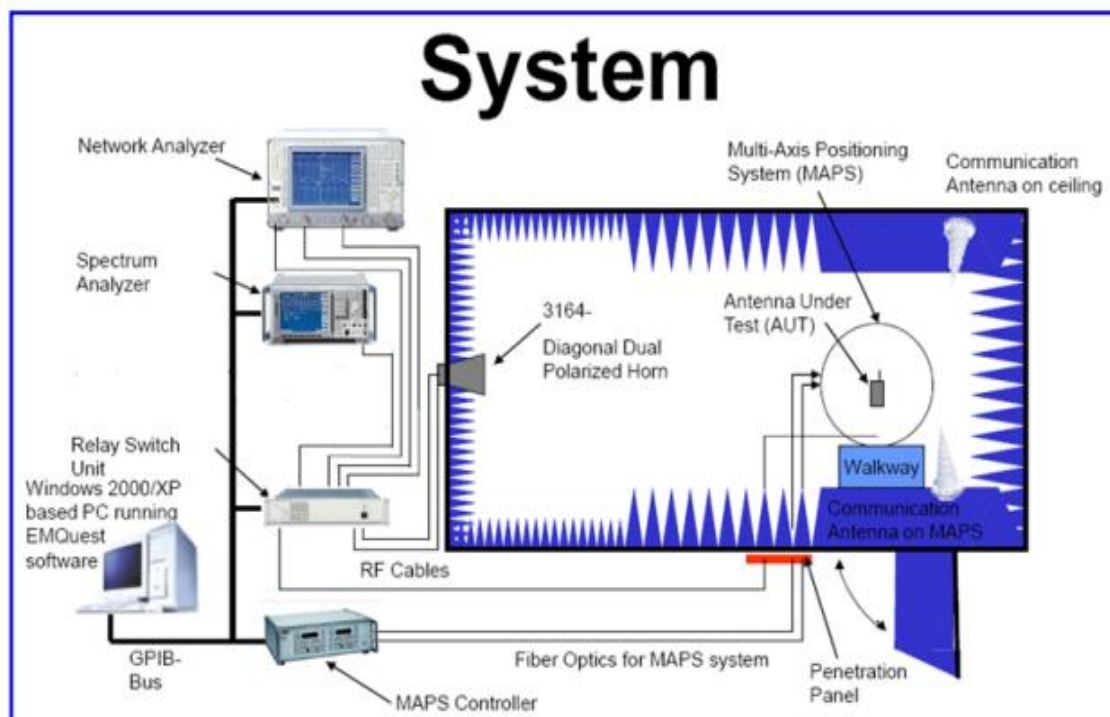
System

Network Analyzer

Spectrum Analyzer

Relay Switch Unit

Windows 2000/XP based PC running EMQuest software

GPIB-Bus

MAPS Controller

RF Cables

Fiber Optics for MAPS system

3164-

Diagonal Dual Polarized Horn

Multi-Axis Positioning System (MAPS)

Communication Antenna on ceiling

Antenna Under Test (AUT)

Walkway

Communication Antenna on MAPS

Penetration Panel